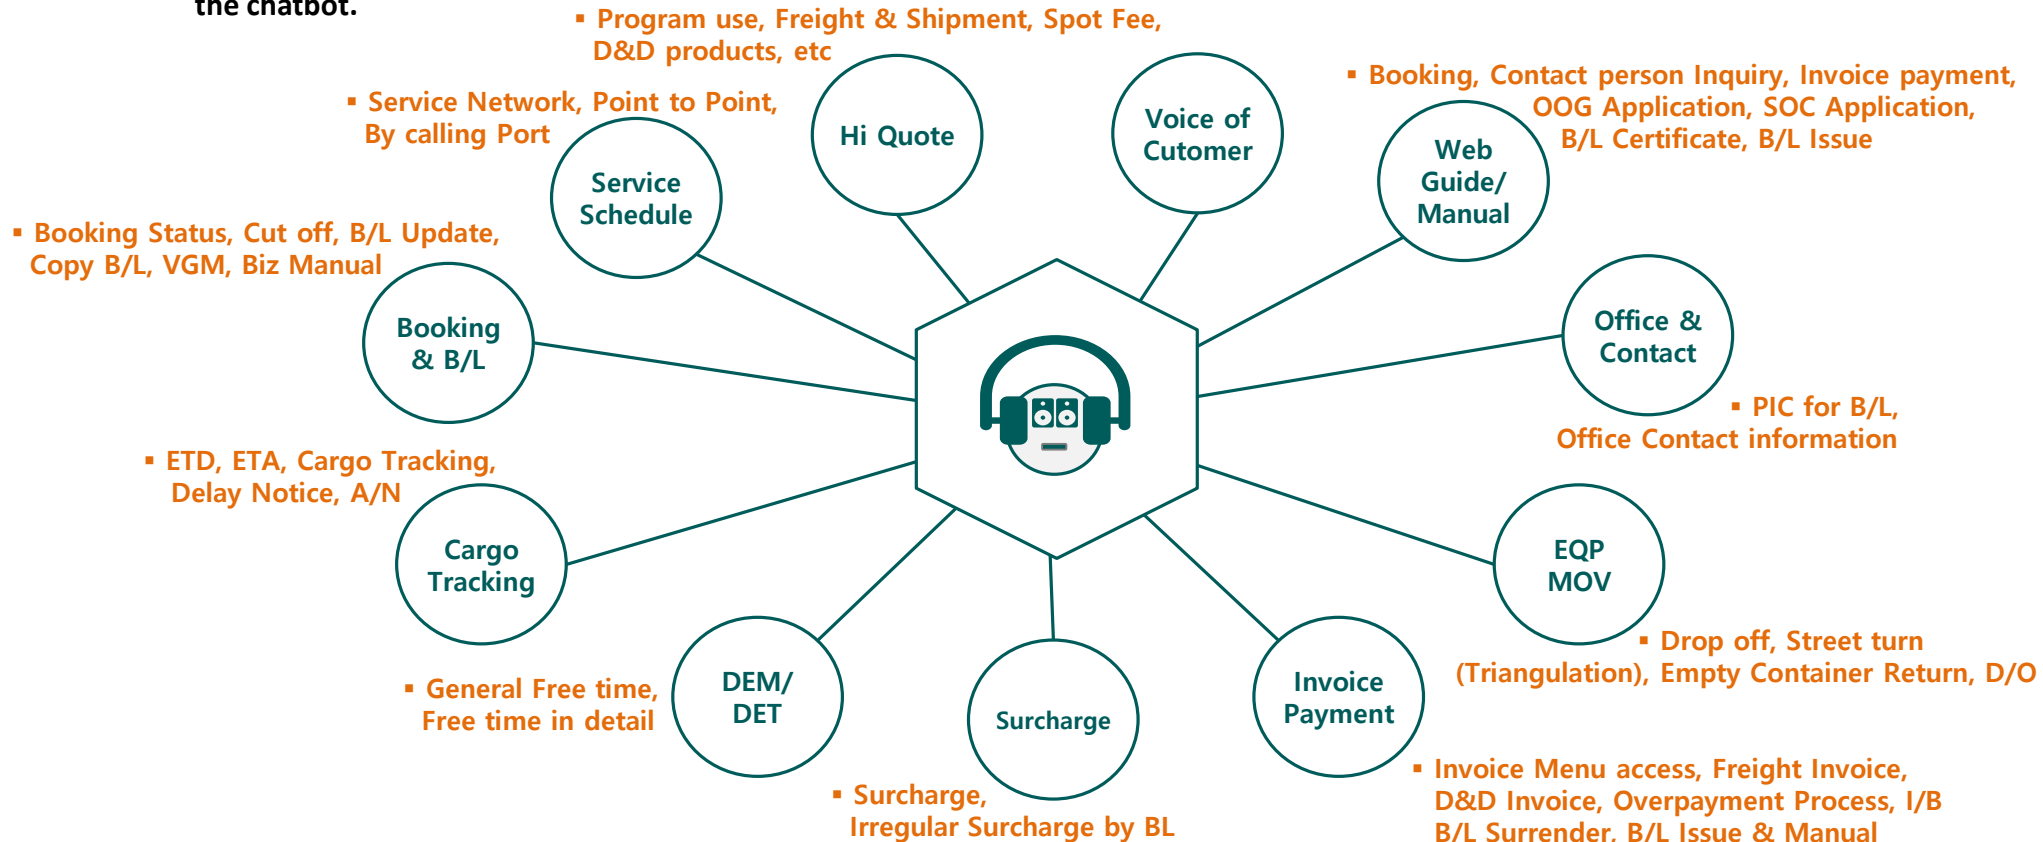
the chatbot.

▪ Program use, Freight & Shipment, Spot Fee, D&D products, etc

Hi Quote

Voice of Cutomer

▪ Booking, Contact person Inquiry, Invoice payment, OOG Application, SOC Application, B/L Certificate, B/L Issue

Web Guide/ Manual

▪ Service Network, Point to Point, By calling Port

Service Schedule

▪ Booking Status, Cut off, B/L Update, Copy B/L, VGM, Biz Manual

Booking & B/L

Office & Contact

▪ PIC for B/L, Office Contact information

▪ ETD, ETA, Cargo Tracking, Delay Notice, A/N

Cargo Tracking

EQP MOV

▪ Drop off, Street turn (Triangulation), Empty Container Return, D/O

▪ General Free time, Free time in detail

DEM/ DET

Surcharge

Invoice Payment

▪ Surcharge, Irregular Surcharge by BL

▪ Invoice Menu access, Freight Invoice, D&D Invoice, Overpayment Process, I/B B/L Surrender, B/L Issue & Manual